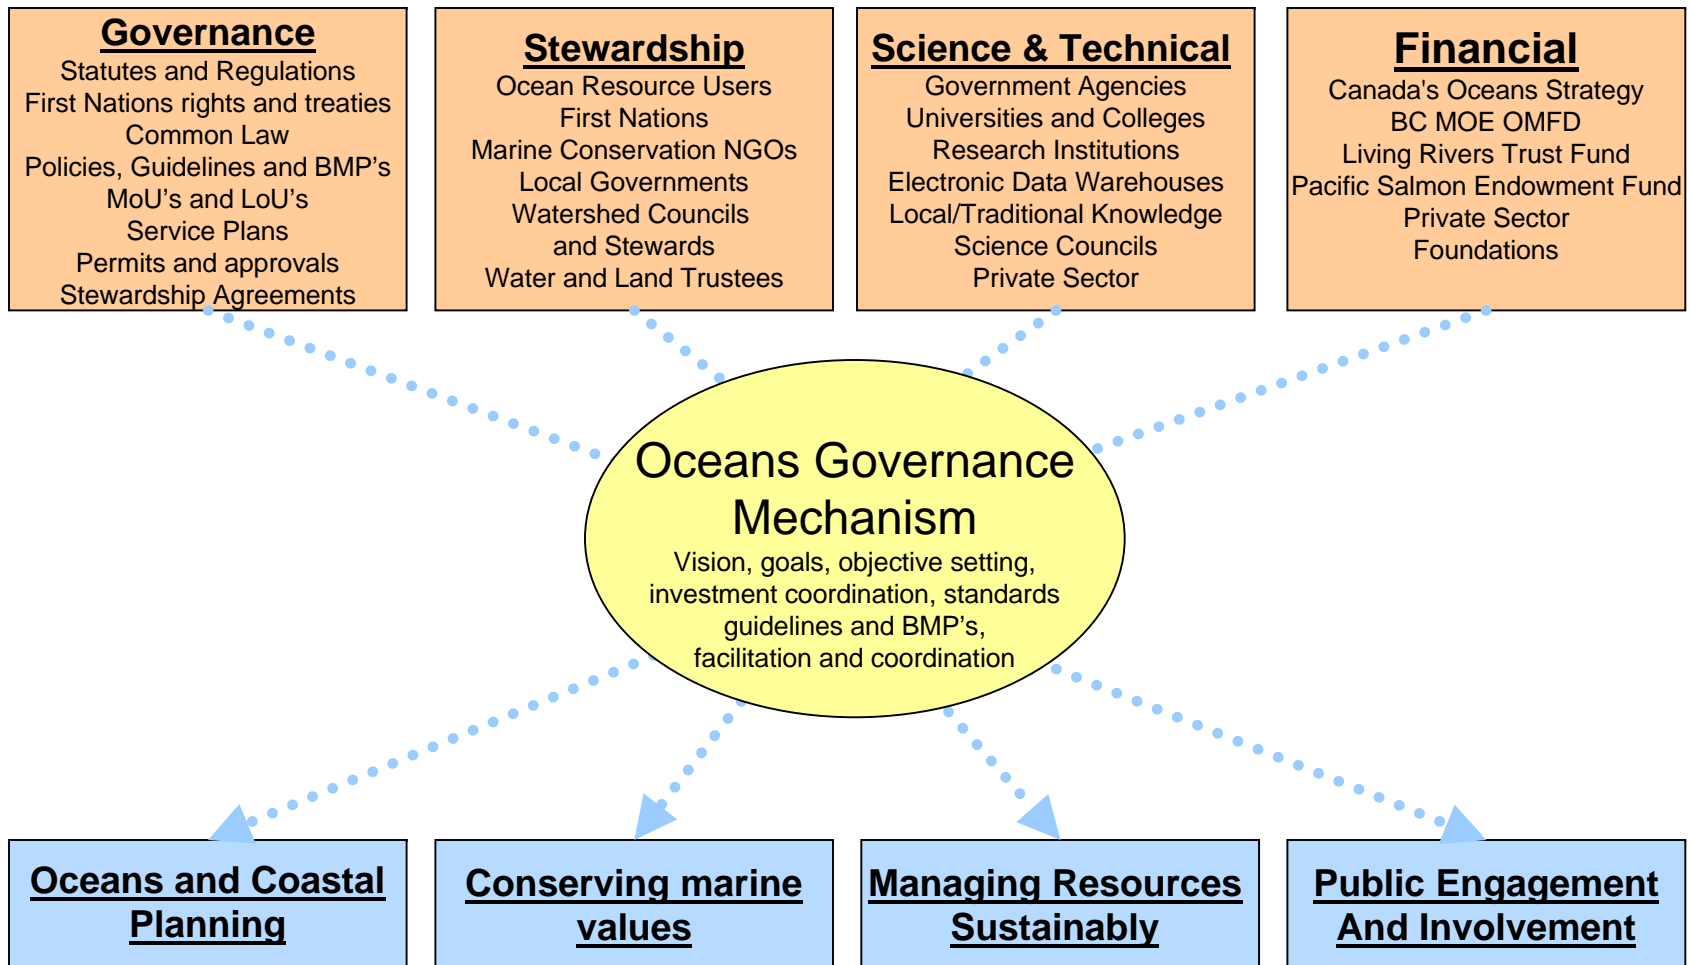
Governance
Statutes and Regulations
First Nations rights and treaties
Common Law
Policies, Guidelines and BMP’s
MoU’s and LoU’s
Service Plans
Permits and approvals
Stewardship Agreements

Stewardship
Ocean Resource Users
First Nations
Marine Conservation NGOs
Local Governments
Watershed Councils and Stewards
Water and Land Trustees

Science & Technical
Government Agencies
Universities and Colleges
Research Institutions
Electronic Data Warehouses
Local/Traditional Knowledge
Science Councils
Private Sector

Financial
Canada's Oceans Strategy
BC MOE OMFD
Living Rivers Trust Fund
Pacific Salmon Endowment Fund
Private Sector
Foundations

Oceans Governance Mechanism
Vision, goals, objective setting, investment coordination, standards guidelines and BMP’s, facilitation and coordination

Oceans and Coastal Planning

Conserving marine values

Managing Resources Sustainably

Public Engagement And Involvement